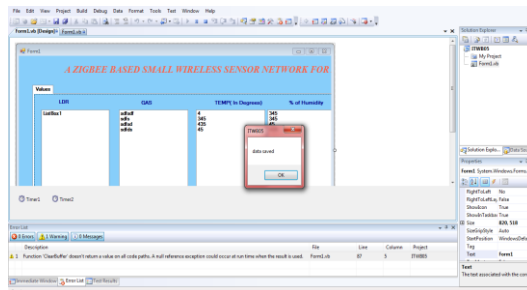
File Edit View Project Build Debug Data Format Tools Test Window Help

Form1.vb [Design]* Form1.vb

Form1

A ZIGBEE BASED SMALL WIRELESS SENSOR NETWORK FOR

Values

LDR

GAS

TEMP( In Degrees)

% of Humidity

ListBox1

adfadf
adfs
adfad
adfds

4
345
435
45

345
345
45

ITWB65

data saved

OK

Timer1

Timer2

Error List

0 Errors

1 Warning

0 Messages

| | Description | File | Line | Column | Project |
|---|---|---|---|---|---|
| 1 | Function 'ClearBuffer' doesn't return a value on all code paths. A null reference exception could occur at run time when the result is used. | Form1.vb | 87 | 5 | ITWB65 |

Immediate Window

Error List

Test Results

Solution Explorer

ITWB65

My Project

Form1.vb

Solution Explo...

Data So...

Properties

Form1 System.Windows.Forms

RightToLeft | No

RightToLeftLayout | False

ShowIcon | True

ShowInTaskbar | True

Size | 820, 518

SizeGripStyle | Auto

StartPosition | WindowsDef

Tag |

Text | Form1

Text

The text associated with the con